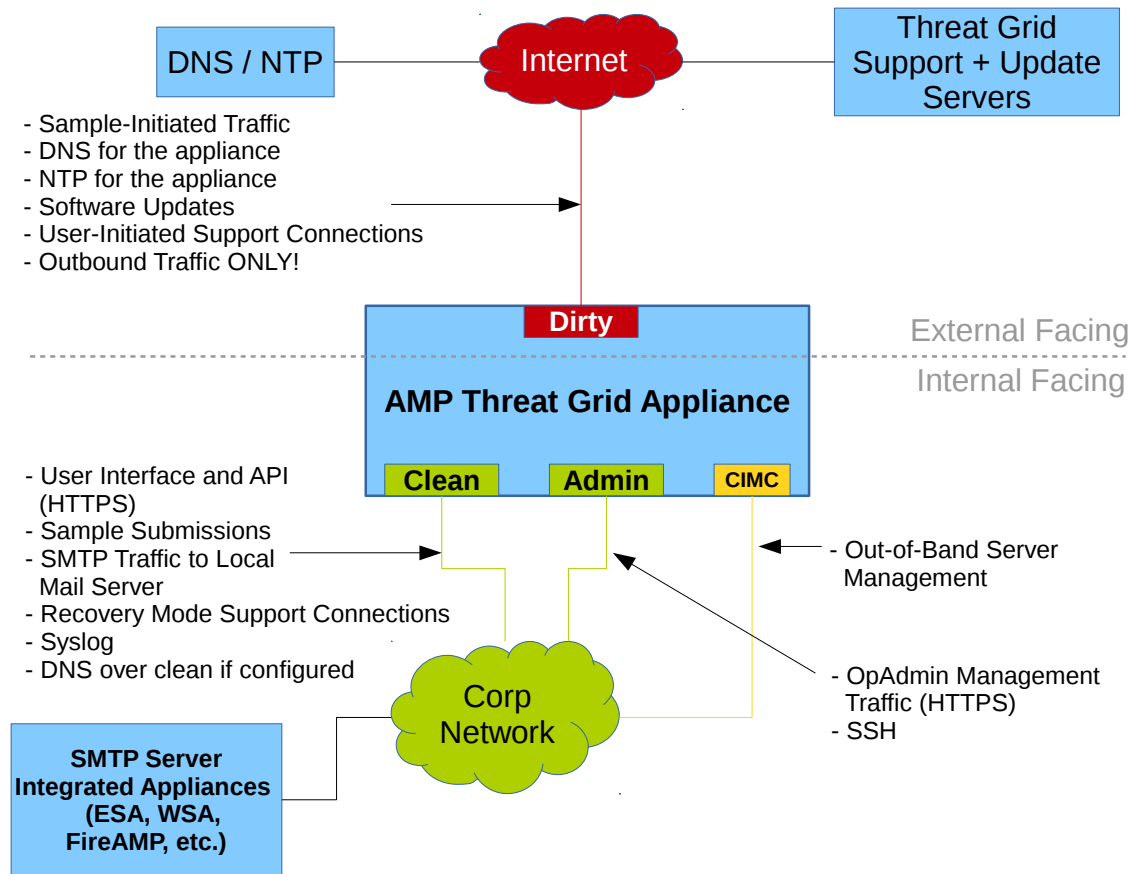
DNS / NTP

Internet

Threat Grid Support + Update Servers

- Sample-Initiated Traffic
- DNS for the appliance
- NTP for the appliance
- Software Updates
- User-Initiated Support Connections
- Outbound Traffic ONLY!

Dirty

External Facing

Internal Facing

AMP Threat Grid Appliance

Clean

Admin

CIMC

- User Interface and API (HTTPS)
- Sample Submissions
- SMTP Traffic to Local Mail Server
- Recovery Mode Support Connections
- Syslog
- DNS over clean if configured

- Out-of-Band Server Management

Corp Network

- OpAdmin Management Traffic (HTTPS)
- SSH

SMTP Server Integrated Appliances (ESA, WSA, FireAMP, etc.)